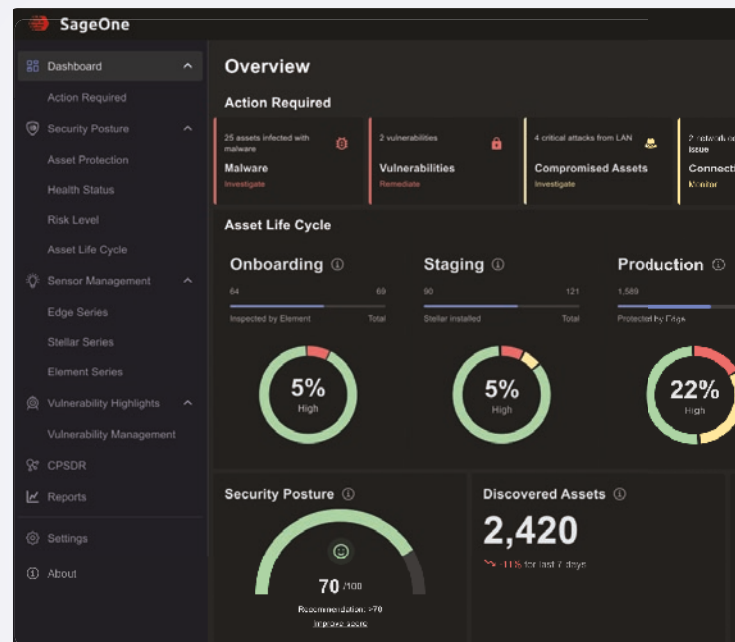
SageOne

Dashboard
Action Required
Security Posture
Asset Protection
Health Status
Risk Level
Asset Life Cycle
Sensor Management
Edge Series
Stellar Series
Element Series
Vulnerability Highlights
Vulnerability Management
CPSDR
Reports
Settings
About

Overview

Action Required

25 assets infected with malware
Malware
Investigate

2 vulnerabilities
Vulnerabilities
Remediate

4 critical attacks from LAN
Compromised Assets
Investigate

2 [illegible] issue
Connecti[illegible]
Monitor

Asset Life Cycle

Onboarding
64 69
Inspected by Element Total
5%
High

Staging
90 121
Stellar installed Total
5%
High

Production
1,589
Protected by Edge
22%
High

Security Posture
70 /100
Recommendation: >70
Improve score

Discovered Assets
2,420
-11% for last 7 days